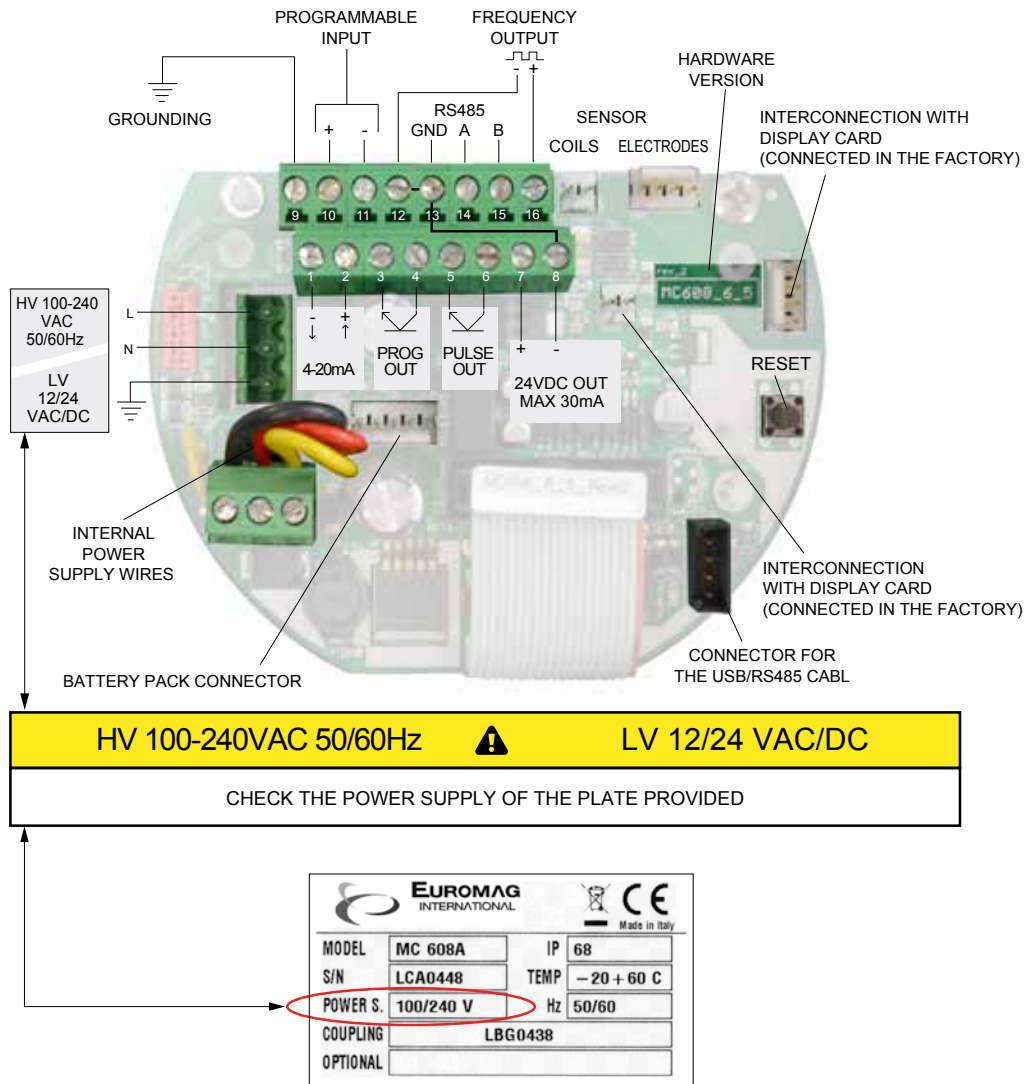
PROGRAMMABLE INPUT

FREQUENCY OUTPUT

- +

HARDWARE VERSION

GROUNDING

RS485

GND A B

SENSOR

COILS ELECTRODES

INTERCONNECTION WITH DISPLAY CARD (CONNECTED IN THE FACTORY)

+ -

9 10 11 12 13 14 15 16

1 2 3 4 5 6 7 8

MC608_6_5

HV 100-240 VAC 50/60Hz

LV 12/24 VAC/DC

L

N

- +

4-20mA

PROG OUT

PULSE OUT

+ -

24VDC OUT MAX 30mA

RESET

INTERNAL POWER SUPPLY WIRES

INTERCONNECTION WITH DISPLAY CARD (CONNECTED IN THE FACTORY)

CONNECTOR FOR THE USB/RS485 CABL

BATTERY PACK CONNECTOR

HV 100-240VAC 50/60Hz LV 12/24 VAC/DC

CHECK THE POWER SUPPLY OF THE PLATE PROVIDED

EUROMAG INTERNATIONAL

CE Made in Italy

| MODEL | MC 608A | IP | 68 |
|---|---|---|---|
| S/N | LCA0448 | TEMP | $-20+60$ C |
| POWER S. | 100/240 V | Hz | 50/60 |
| COUPLING | LBG0438 | | |
| OPTIONAL | | | |